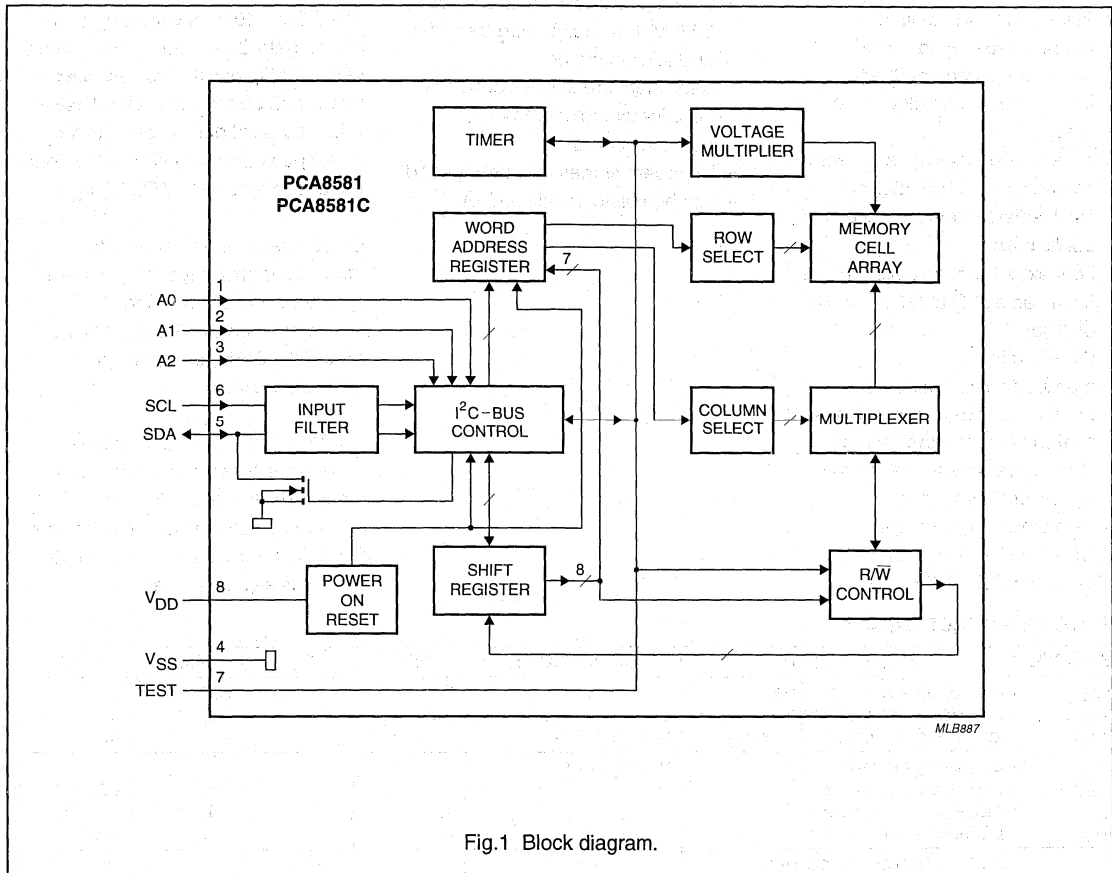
PCA8581
PCA8581C

TIMER

VOLTAGE MULTIPLIER

WORD ADDRESS REGISTER

ROW SELECT

MEMORY CELL ARRAY

7

A0 1

A1 2

A2 3

SCL 6

SDA 5

INPUT FILTER

$I^2C$-BUS CONTROL

COLUMN SELECT

MULTIPLEXER

SHIFT REGISTER

8

R/$\overline{W}$ CONTROL

$V_{DD}$ 8

POWER ON RESET

$V_{SS}$ 4

TEST 7

MLB887

Fig.1 Block diagram.